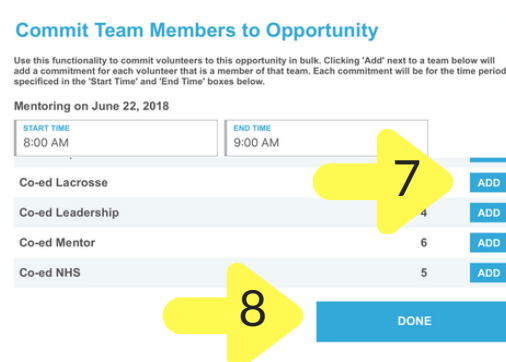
Commit Team Members to Opportunity

Use this functionality to commit volunteers to this opportunity in bulk. Clicking 'Add' next to a team below will add a commitment for each volunteer that is a member of that team. Each commitment will be for the time period specified in the 'Start Time' and 'End Time' boxes below.

Mentoring on June 22, 2018

START TIME
8:00 AM

END TIME
9:00 AM

| | | |
|---|---|---|
| Co-ed Lacrosse | | ADD |
| Co-ed Leadership | 4 | ADD |
| Co-ed Mentor | 6 | ADD |
| Co-ed NHS | 5 | ADD |

7

8

DONE